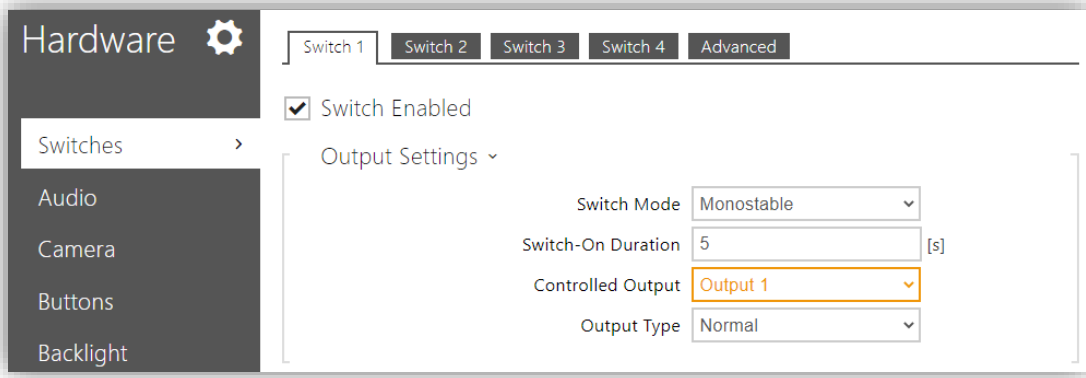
Hardware

Switches ›
Audio
Camera
Buttons
Backlight

Switch 1 Switch 2 Switch 3 Switch 4 Advanced

Switch Enabled

Output Settings ˅

Switch Mode Monostable
Switch-On Duration 5 [s]
Controlled Output Output 1
Output Type Normal